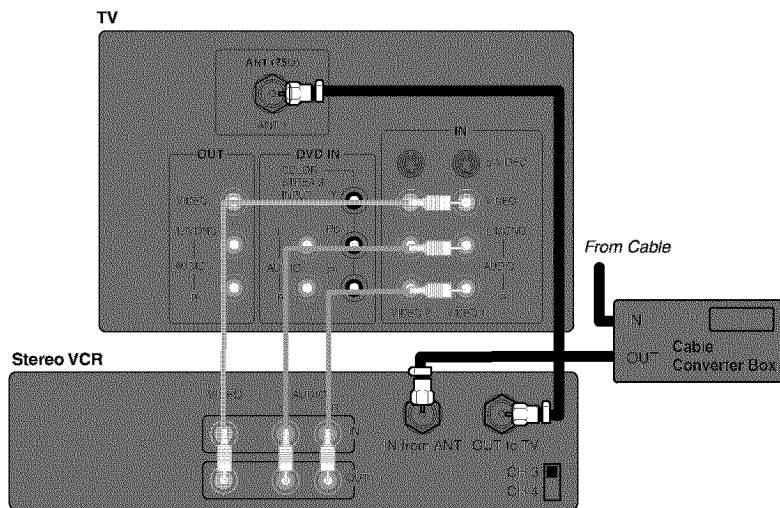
TV

ANT (75Ω)

ANT 1

OUT

VIDEO

L/MONO

AUDIO

R

DVD IN

COLOR STREAM INPUT

Y

PB

PR

AUDIO

L

R

IN

S-VIDEO

VIDEO

L/MONO

AUDIO

R

VIDEO 1

VIDEO 2

From Cable

IN

OUT

Cable Converter Box

Stereo VCR

VIDEO

AUDIO

L

R

IN

OUT

IN from ANT

OUT to TV

CH 3

CH 4